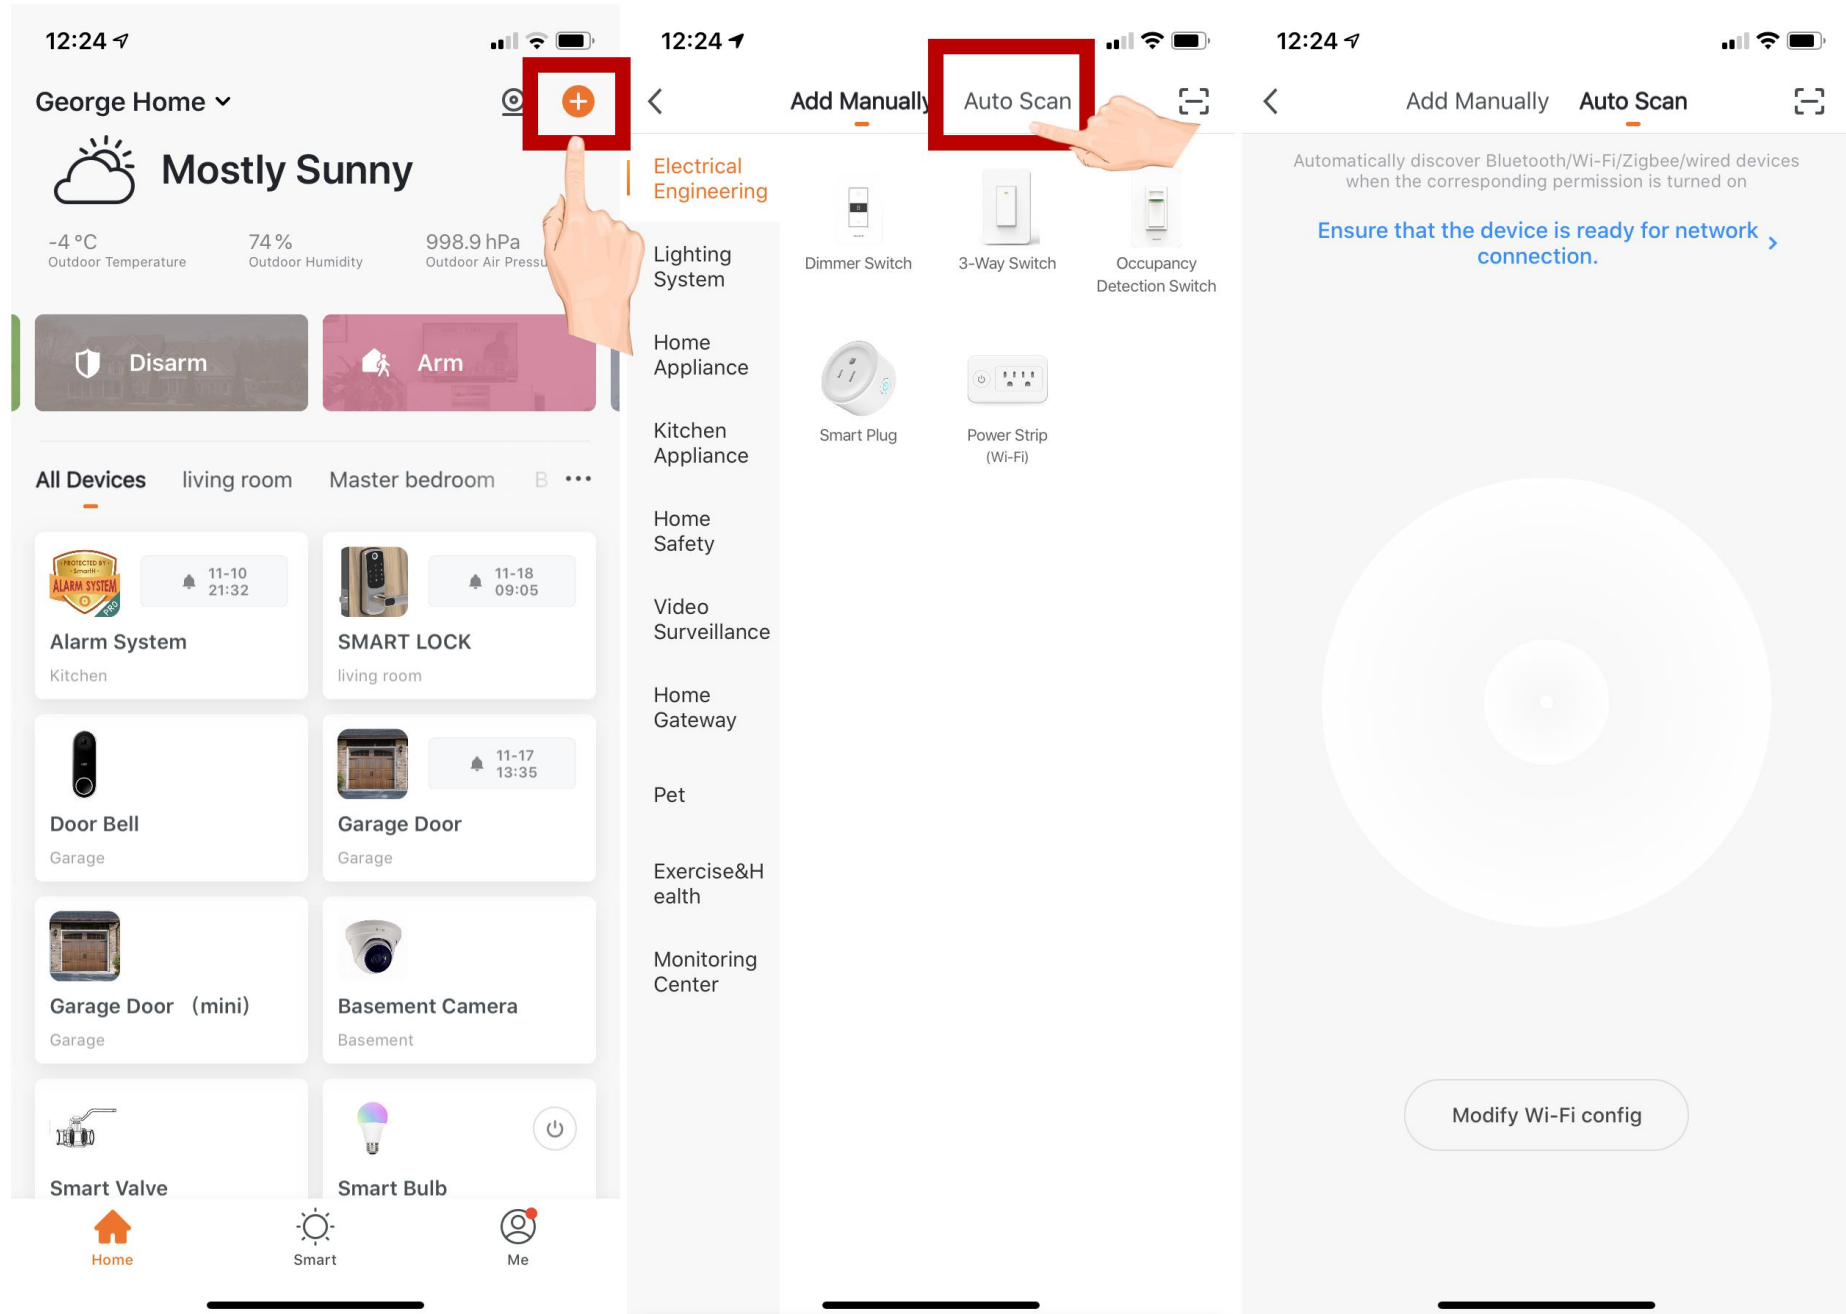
12:24

George Home

Mostly Sunny

-4 °C
Outdoor Temperature

74 %
Outdoor Humidity

998.9 hPa
Outdoor Air Pressu

Disarm

Arm

All Devices living room Master bedroom B ...

ALARM SYSTEM

11-10 21:32

Alarm System
Kitchen

11-18 09:05

SMART LOCK
living room

Door Bell
Garage

11-17 13:35

Garage Door
Garage

Garage Door (mini)
Garage

Basement Camera
Basement

Smart Valve

Smart Bulb

Home Smart Me

12:24

Add Manually Auto Scan

Electrical Engineering

Lighting System

Home Appliance

Kitchen Appliance

Home Safety

Video Surveillance

Home Gateway

Pet

Exercise&Health

Monitoring Center

Dimmer Switch

3-Way Switch

Occupancy Detection Switch

Smart Plug

Power Strip (Wi-Fi)

12:24

Add Manually Auto Scan

Automatically discover Bluetooth/Wi-Fi/Zigbee/wired devices when the corresponding permission is turned on

Ensure that the device is ready for network connection. >

Modify Wi-Fi config